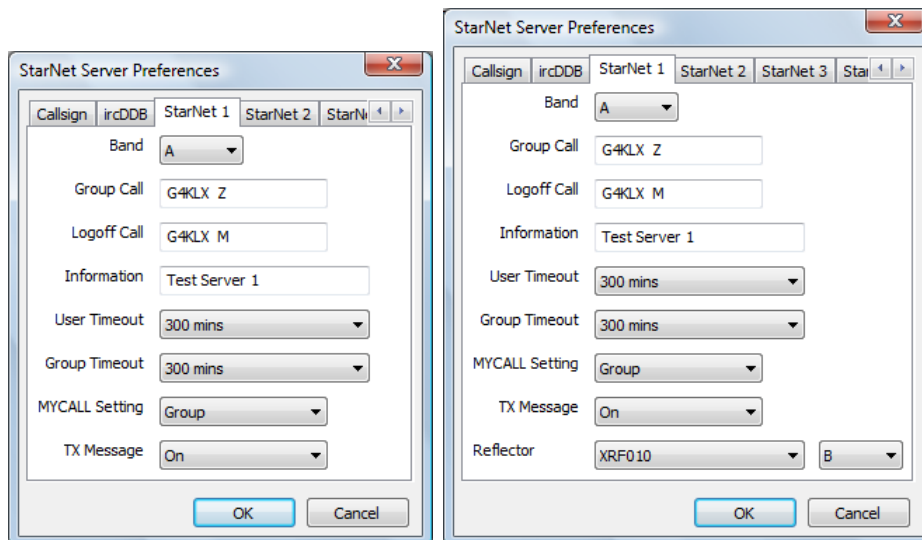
StarNet Server Preferences

Callsign | ircDDB | StarNet 1 | StarNet 2 | StarN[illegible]

Band A

Group Call G4KLX Z

Logoff Call G4KLX M

Information Test Server 1

User Timeout 300 mins

Group Timeout 300 mins

MYCALL Setting Group

TX Message On

OK Cancel

StarNet Server Preferences

Callsign | ircDDB | StarNet 1 | StarNet 2 | StarNet 3 | Sta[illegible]

Band A

Group Call G4KLX Z

Logoff Call G4KLX M

Information Test Server 1

User Timeout 300 mins

Group Timeout 300 mins

MYCALL Setting Group

TX Message On

Reflector XRF010 B

OK Cancel